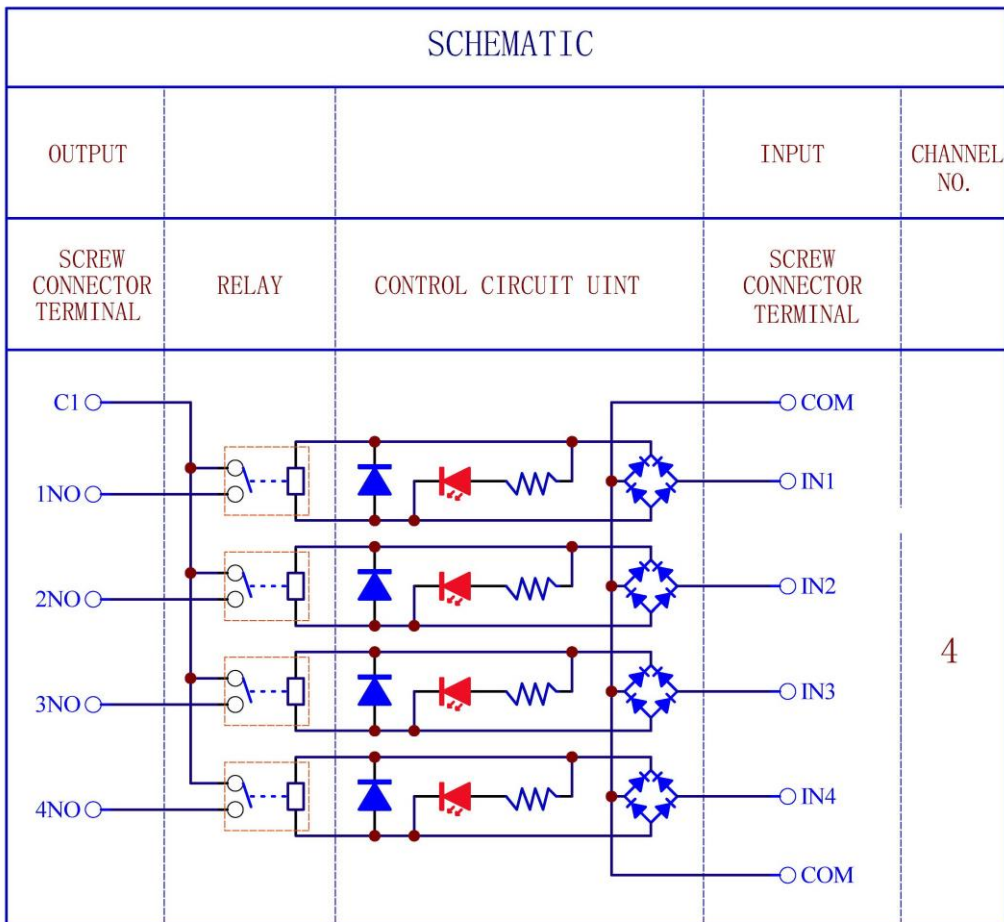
SCHEMATIC

| OUTPUT | | | INPUT | CHANNEL NO. |
|---|---|---|---|---|
| SCREW CONNECTOR TERMINAL | RELAY | CONTROL CIRCUIT UINT | SCREW CONNECTOR TERMINAL | |

C1
1NO
2NO
3NO
4NO

COM
IN1
IN2
IN3
IN4
COM

4